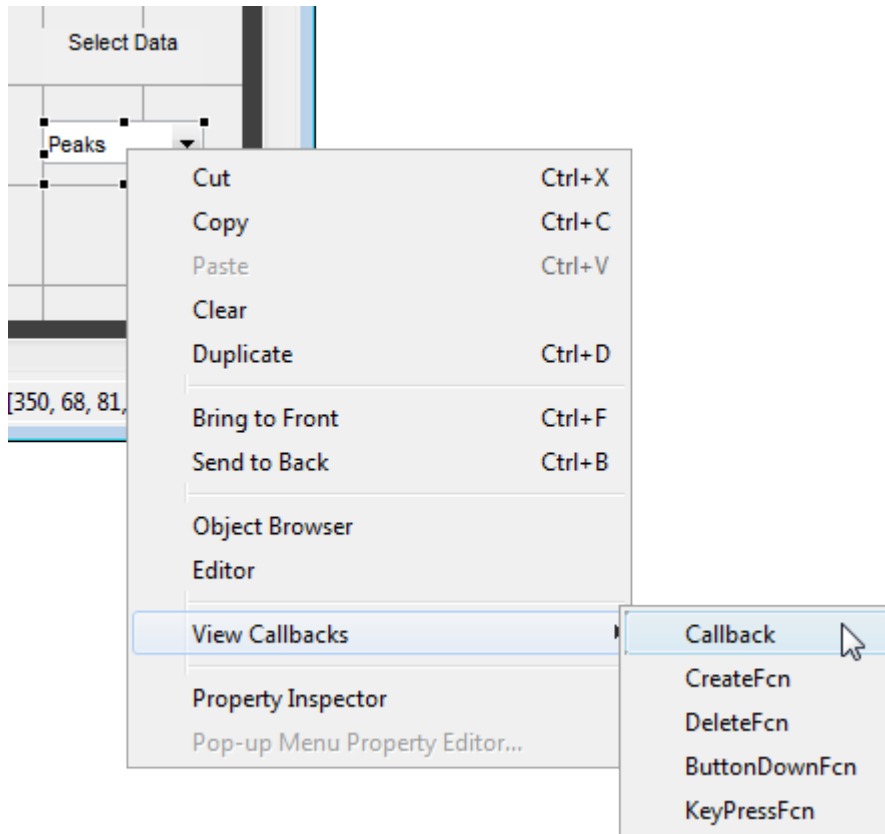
Select Data

Peaks

[350, 68, 81,

Cut Ctrl+X
Copy Ctrl+C
Paste Ctrl+V
Clear
Duplicate Ctrl+D
Bring to Front Ctrl+F
Send to Back Ctrl+B
Object Browser
Editor
View Callbacks
Property Inspector
Pop-up Menu Property Editor...

Callback
CreateFcn
DeleteFcn
ButtonDownFcn
KeyPressFcn